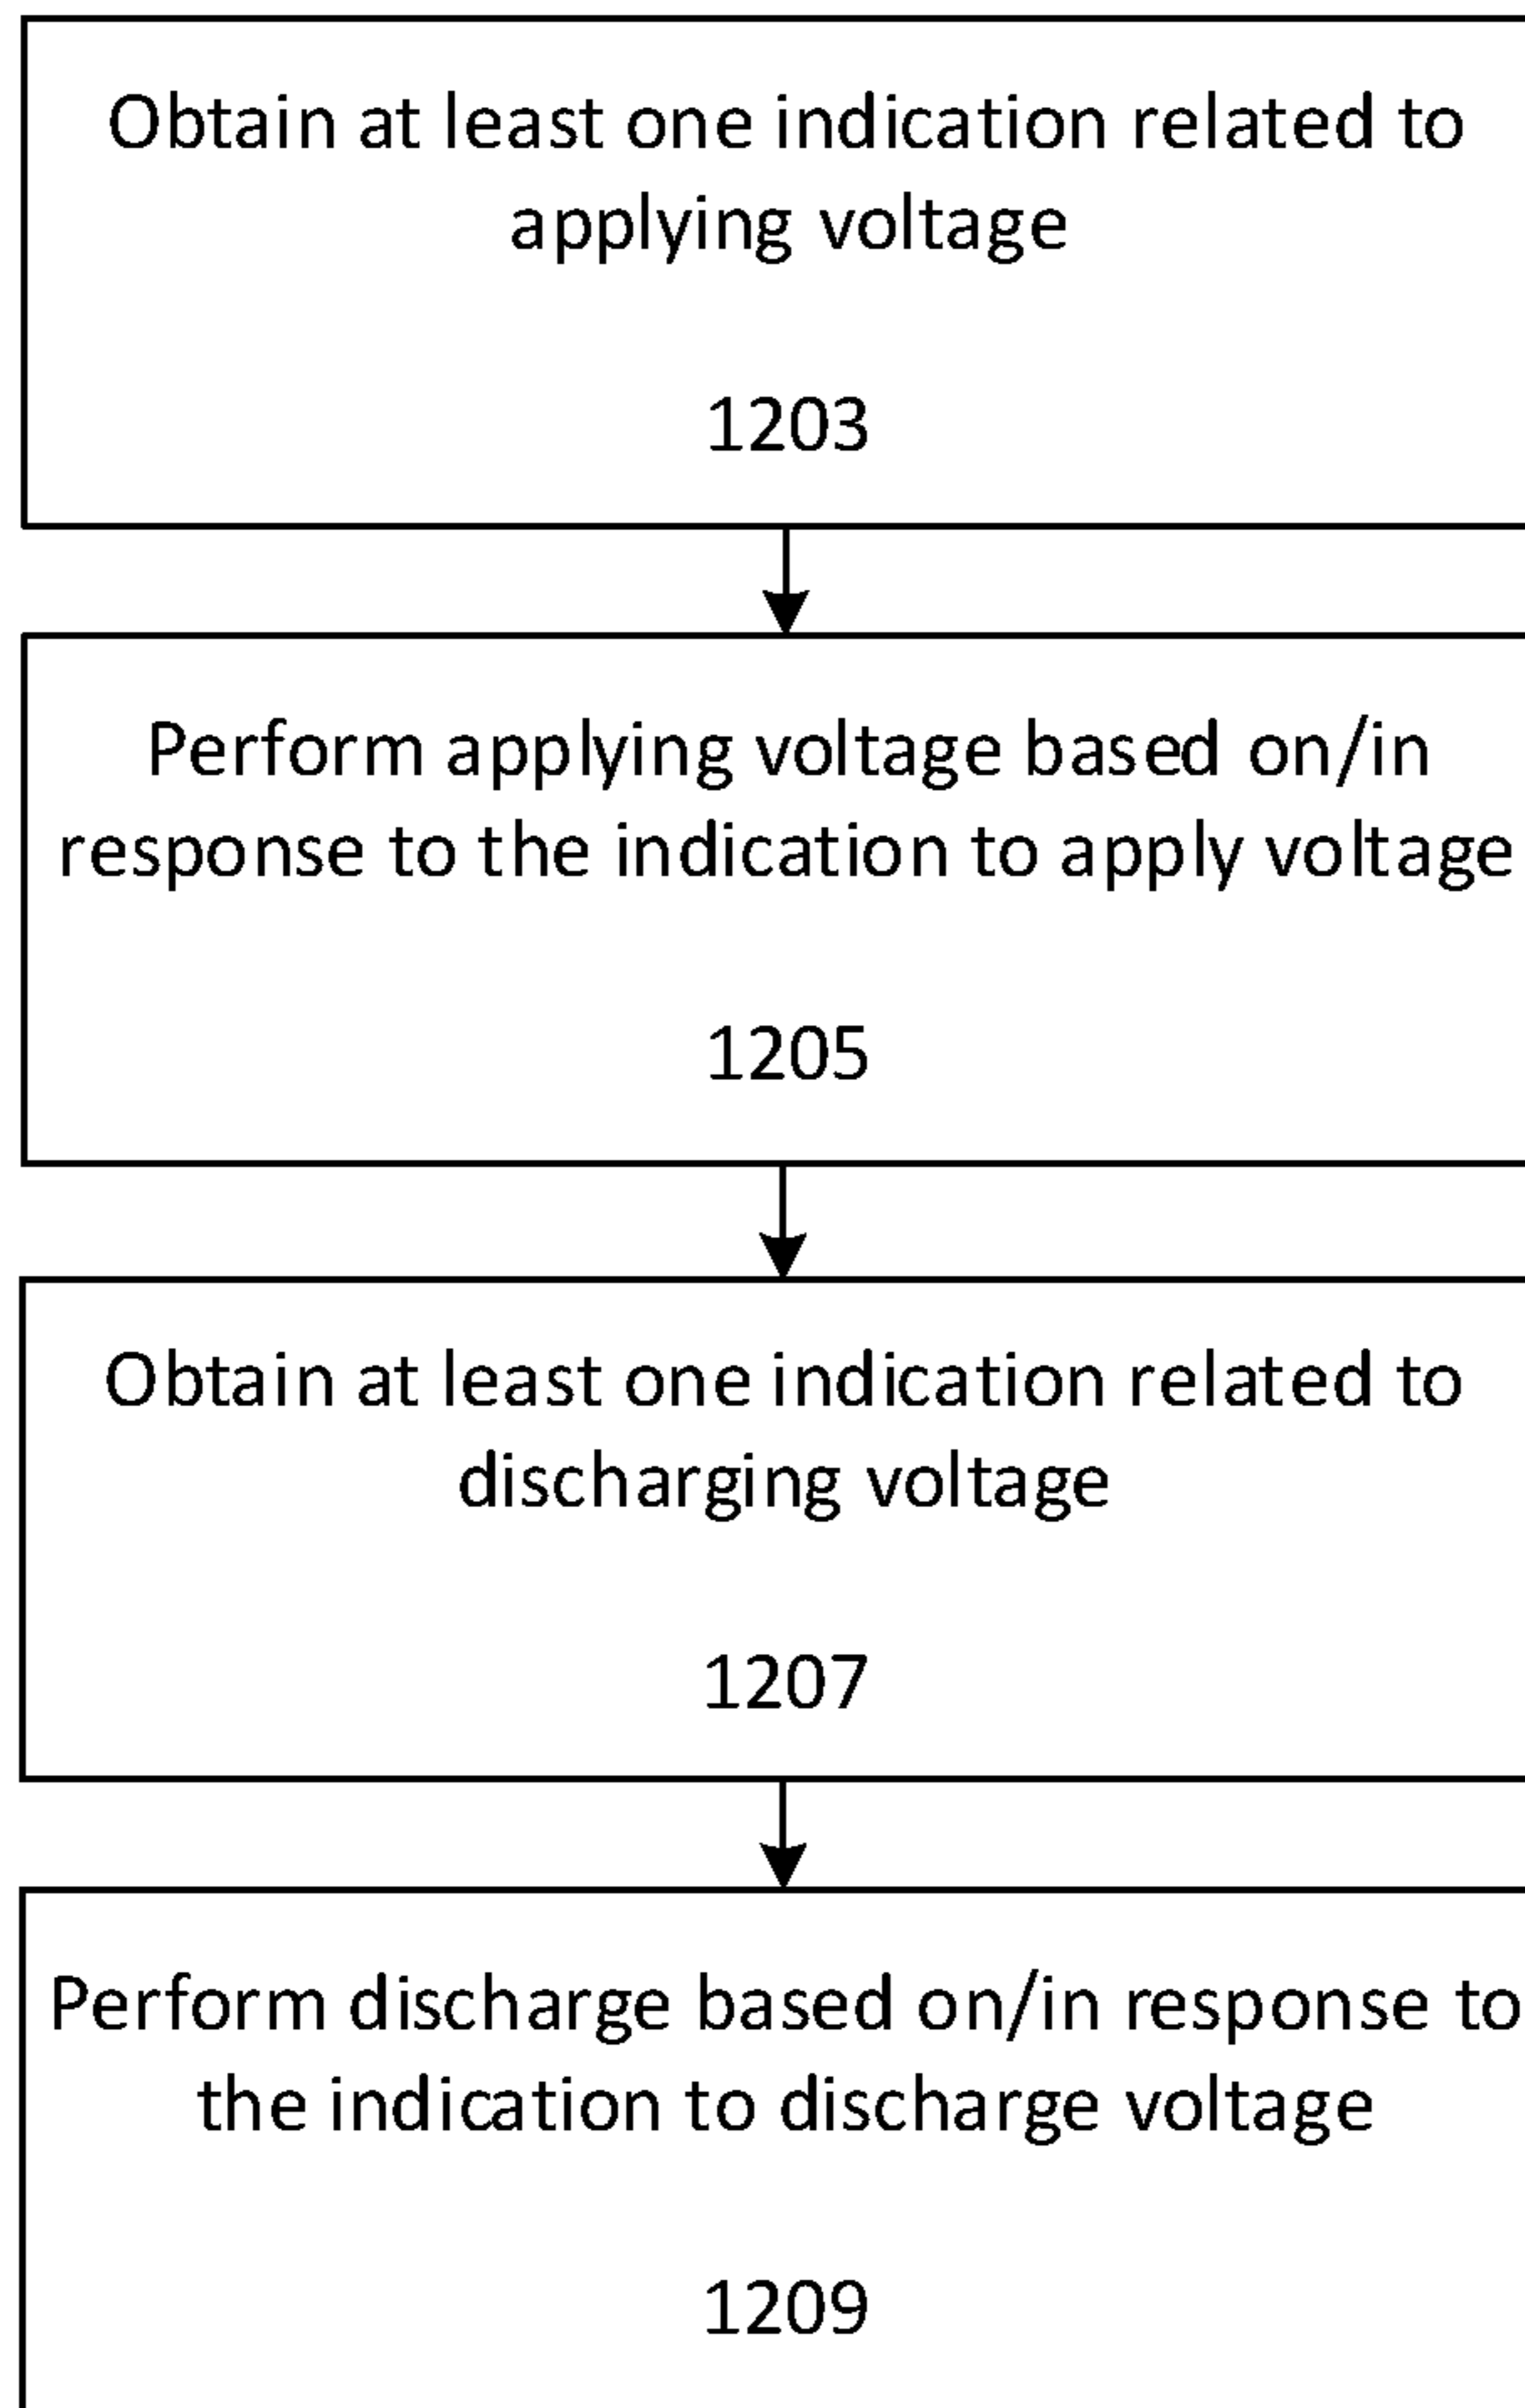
Obtain at least one indication related to applying voltage

1203

Perform applying voltage based on/in response to the indication to apply voltage

1205

Obtain at least one indication related to discharging voltage

1207

Perform discharge based on/in response to the indication to discharge voltage

1209